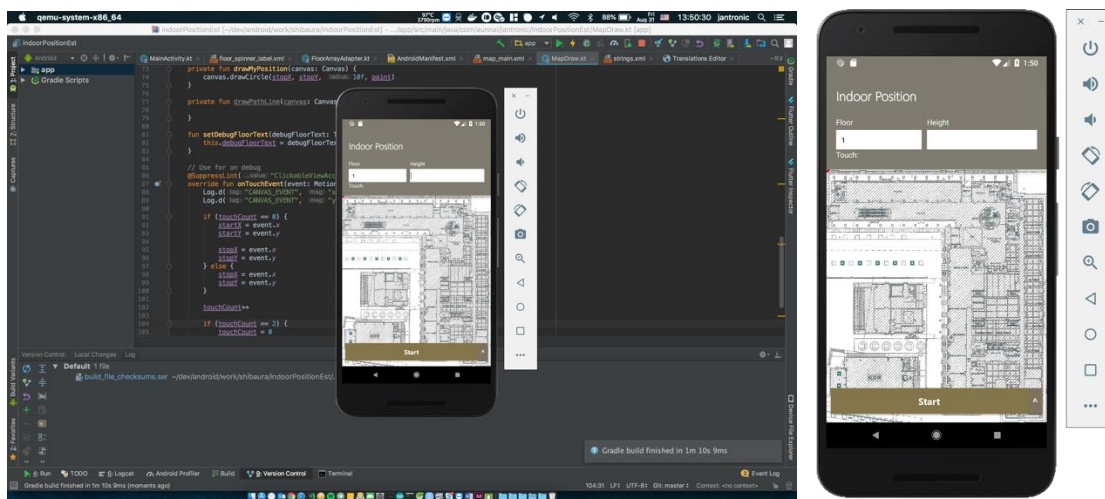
qemu-system-x86_64
88% Fri Aug 31 13:50:30 jantronic
IndoorPositionEst [~/dev/android/work/shibaura/indoorPositionEst] - .../app/src/main/java/com/aunnai/jantronic/indoorPositionEst/MapDraw.kt [app]
IndoorPositionEst
Android
app
Gradle Scripts
MainActivity.kt floor_spinner_label.xml FloorArrayAdapter.kt AndroidManifest.xml map_main.xml MapDraw.kt strings.xml Translations Editor

private fun drawMyPosition(canvas: Canvas) {
canvas.drawCircle(stopX, stopY, radius: 10f, paint)
}

private fun drawPathLine(canvas: Canvas

}

fun setDebugFloorText(debugFloorText: T
this.debugFloorText = debugFloorTex
}

// Use for on debug
@SuppressLint( ...value: "ClickableViewAcc
override fun onTouchEvent(event: Motion
Log.d( tag: "CANVAS_EVENT", msg: "x
Log.d( tag: "CANVAS_EVENT", msg: "y

if (touchCount == 0) {
startX = event.x
startY = event.y

stopX = event.x
stopY = event.y
} else {
stopX = event.x
stopY = event.y
}

touchCount++

if (touchCount == 2) {
touchCount = 0

Version Control: Local Changes Log
Default 1 file
build_file_checksums.ser ~/dev/android/work/shibaura/indoorPositionEst/...
Gradle build finished in 1m 10s 9ms
Run TODO 6: Logcat Android Profiler Build 9: Version Control Terminal Event Log
Gradle build finished in 1m 10s 9ms (moments ago)
104:31 LF: UTF-8: Git: master: Context: <no context>

1:50
Indoor Position
Floor
Height
1
Touch:
Start

1:50
Indoor Position
Floor
Height
1
Touch:
Start